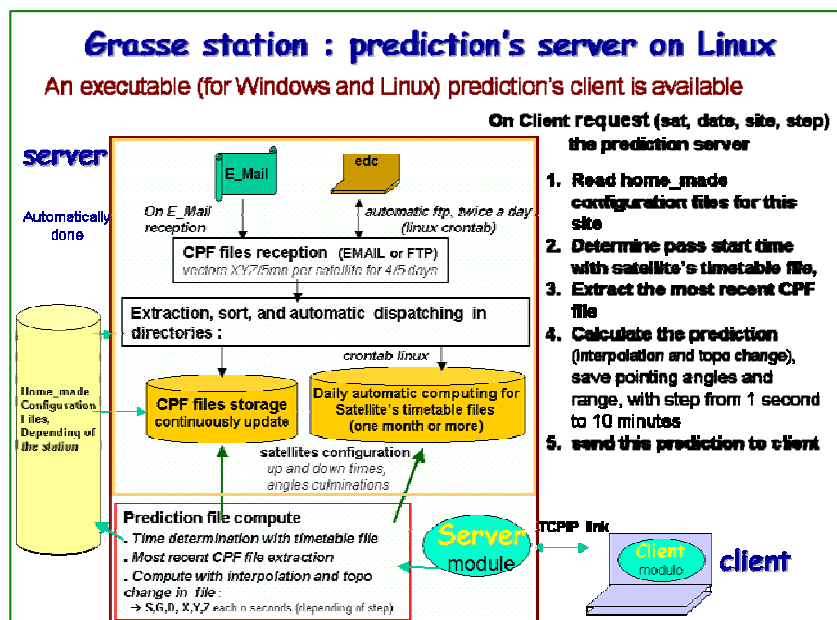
Grasse station : prediction's server on Linux

An executable (for Windows and Linux) prediction's client is available

server

Automatically done

E_Mail

edc

On E_Mail reception

automatic ftp, twice a day (linux crontab)

CPF files reception (EMAIL or FTP)
vectors XYZ/5mn per satellite for 4/5 days

Extraction, sort, and automatic dispatching in directories :

crontab linux

Home_made Configuration Files, Depending of the station

CPF files storage
continuously update

Daily automatic computing for Satellite's timetable files
(one month or more)

satellites configuration
up and down times, angles culminations

Prediction file compute
. Time determination with timetable file
. Most recent CPF file extraction
. Compute with interpolation and topo change in file :
→ S,G,D, X,Y,Z each n seconds (depending of step)

Server module

TCPIP link

Client module

client

On Client request (sat, date, site, step) the prediction server

1. Read home_made configuration files for this site
2. Determine pass start time with satellite's timetable file,
3. Extract the most recent CPF file
4. Calculate the prediction (interpolation and topo change), save pointing angles and range, with step from 1 second to 10 minutes
5. send this prediction to client